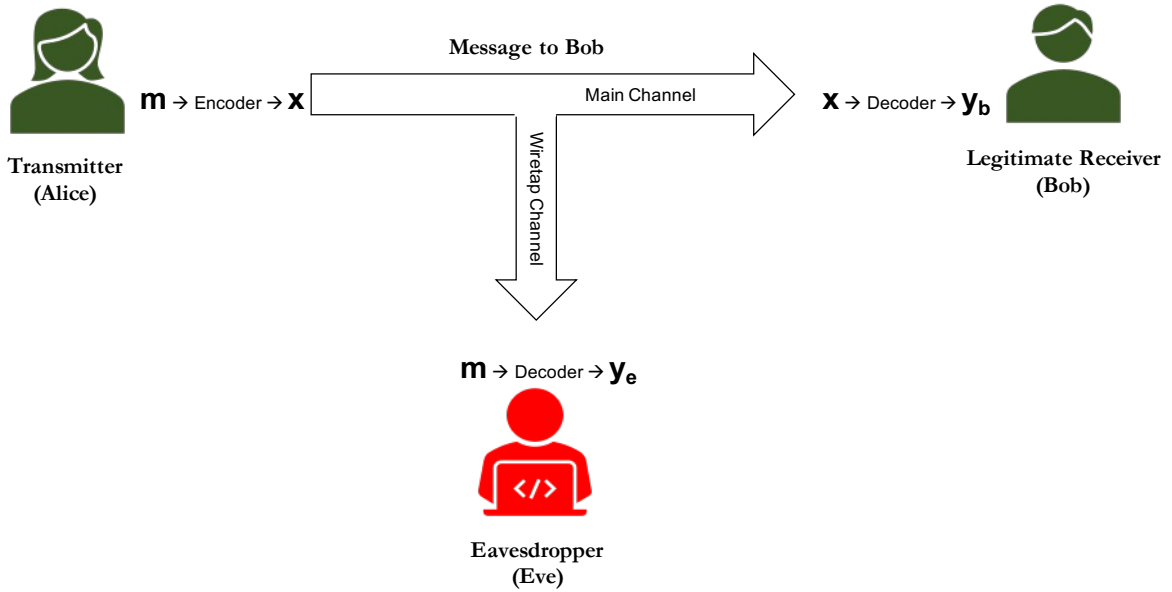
Transmitter
(Alice)

$\mathbf{m}$ → Encoder → $\mathbf{x}$

Message to Bob

Main Channel

Wiretap Channel

$\mathbf{x}$ → Decoder → $\mathbf{y_b}$

Legitimate Receiver
(Bob)

$\mathbf{m}$ → Decoder → $\mathbf{y_e}$

</>

Eavesdropper
(Eve)